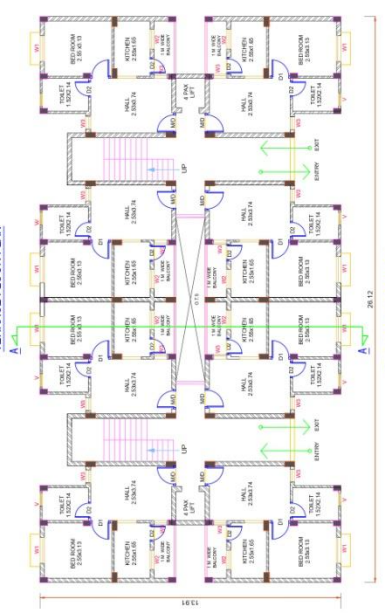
BED ROOM
2.86x3.13
KITCHEN
2.35x1.68
1 M WIDE BALCONY
TOILET
1.52x2.14
HALL
2.55x3.74
4 PAX LIFT
KITCHEN
2.35x1.68
1 M WIDE BALCONY
BEDROOM
2.86x3.13
HALL
2.55x3.74
TOILET
1.52x2.14
EXIT
ENTRY
UP
UP
TOILET
1.52x2.14
BED ROOM
2.86x3.13
KITCHEN
2.35x1.68
1 M WIDE BALCONY
HALL
2.55x3.74
HALL
2.55x3.74
TOILET
1.52x2.14
KITCHEN
2.35x1.68
BEDROOM
2.86x3.13
BEDROOM
2.86x3.13
KITCHEN
2.35x1.68
TOILET
1.52x2.14
HALL
2.55x3.74
HALL
2.55x3.74
TOILET
1.52x2.14
EXIT
ENTRY
UP
TOILET
1.52x2.14
HALL
2.55x3.74
4 PAX LIFT
HALL
2.55x3.74
TOILET
1.52x2.14
BED ROOM
2.86x3.13
KITCHEN
2.35x1.68
1 M WIDE BALCONY
KITCHEN
2.35x1.68
BED ROOM
2.86x3.13
W1
W2
W3
D1
D2
MD
V
A
A
26.12
13.91